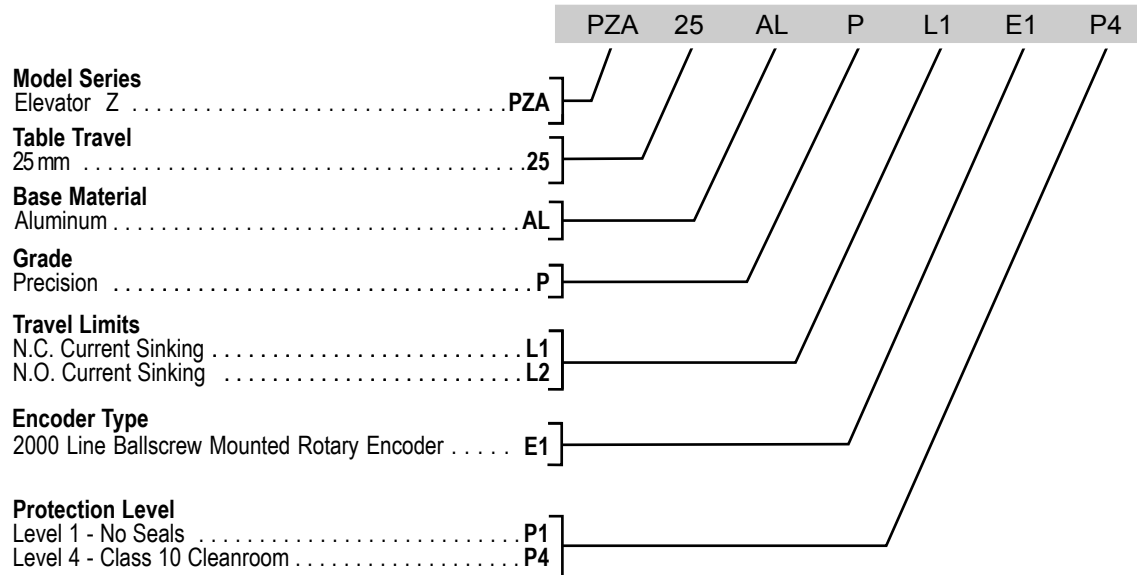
PZA 25 AL P L1 E1 P4

**Model Series**
Elevator Z . . . . . . . . . . . . . . . . . . . . . . . . . **PZA**

**Table Travel**
25 mm . . . . . . . . . . . . . . . . . . . . . . . . . . . . **25**

**Base Material**
Aluminum . . . . . . . . . . . . . . . . . . . . . . . . . . **AL**

**Grade**
Precision . . . . . . . . . . . . . . . . . . . . . . . . . . . **P**

**Travel Limits**
N.C. Current Sinking . . . . . . . . . . . . . . . . . . . **L1**
N.O. Current Sinking . . . . . . . . . . . . . . . . . . . **L2**

**Encoder Type**
2000 Line Ballscrew Mounted Rotary Encoder . . . . . **E1**

**Protection Level**
Level 1 - No Seals . . . . . . . . . . . . . . . . . . . . . **P1**
Level 4 - Class 10 Cleanroom . . . . . . . . . . . . . . **P4**